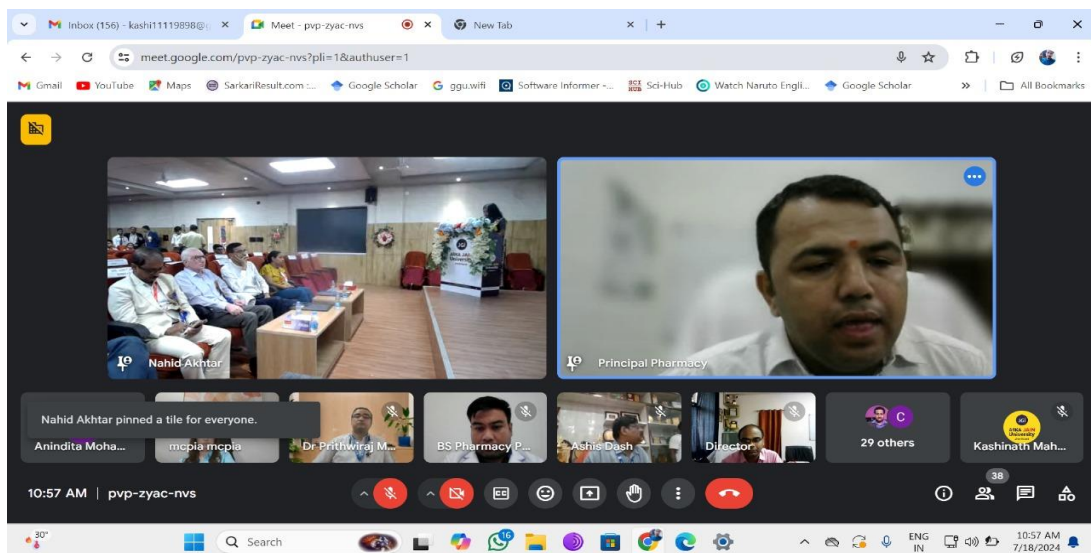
Inbox (156) - kashi11119898@
Meet - pvp-zyac-nvs
New Tab

meet.google.com/pvp-zyac-nvs?pli=1&authuser=1

Gmail
YouTube
Maps
SarkariResult.com :...
Google Scholar
ggu.wifi
Software Informer -...
Sci-Hub
Watch Naruto Engli...
Google Scholar
All Bookmarks

Nahid Akhtar
Principal Pharmacy

Nahid Akhtar pinned a tile for everyone.

Anindita Moha...
mcpia mcpia
Dr Prithwiraj M...
BS Pharmacy P...
Ashis Dash
Director
C
29 others
Kashinath Mah...

10:57 AM | pvp-zyac-nvs

38

30°

Search

ENG IN

10:57 AM
7/18/2024